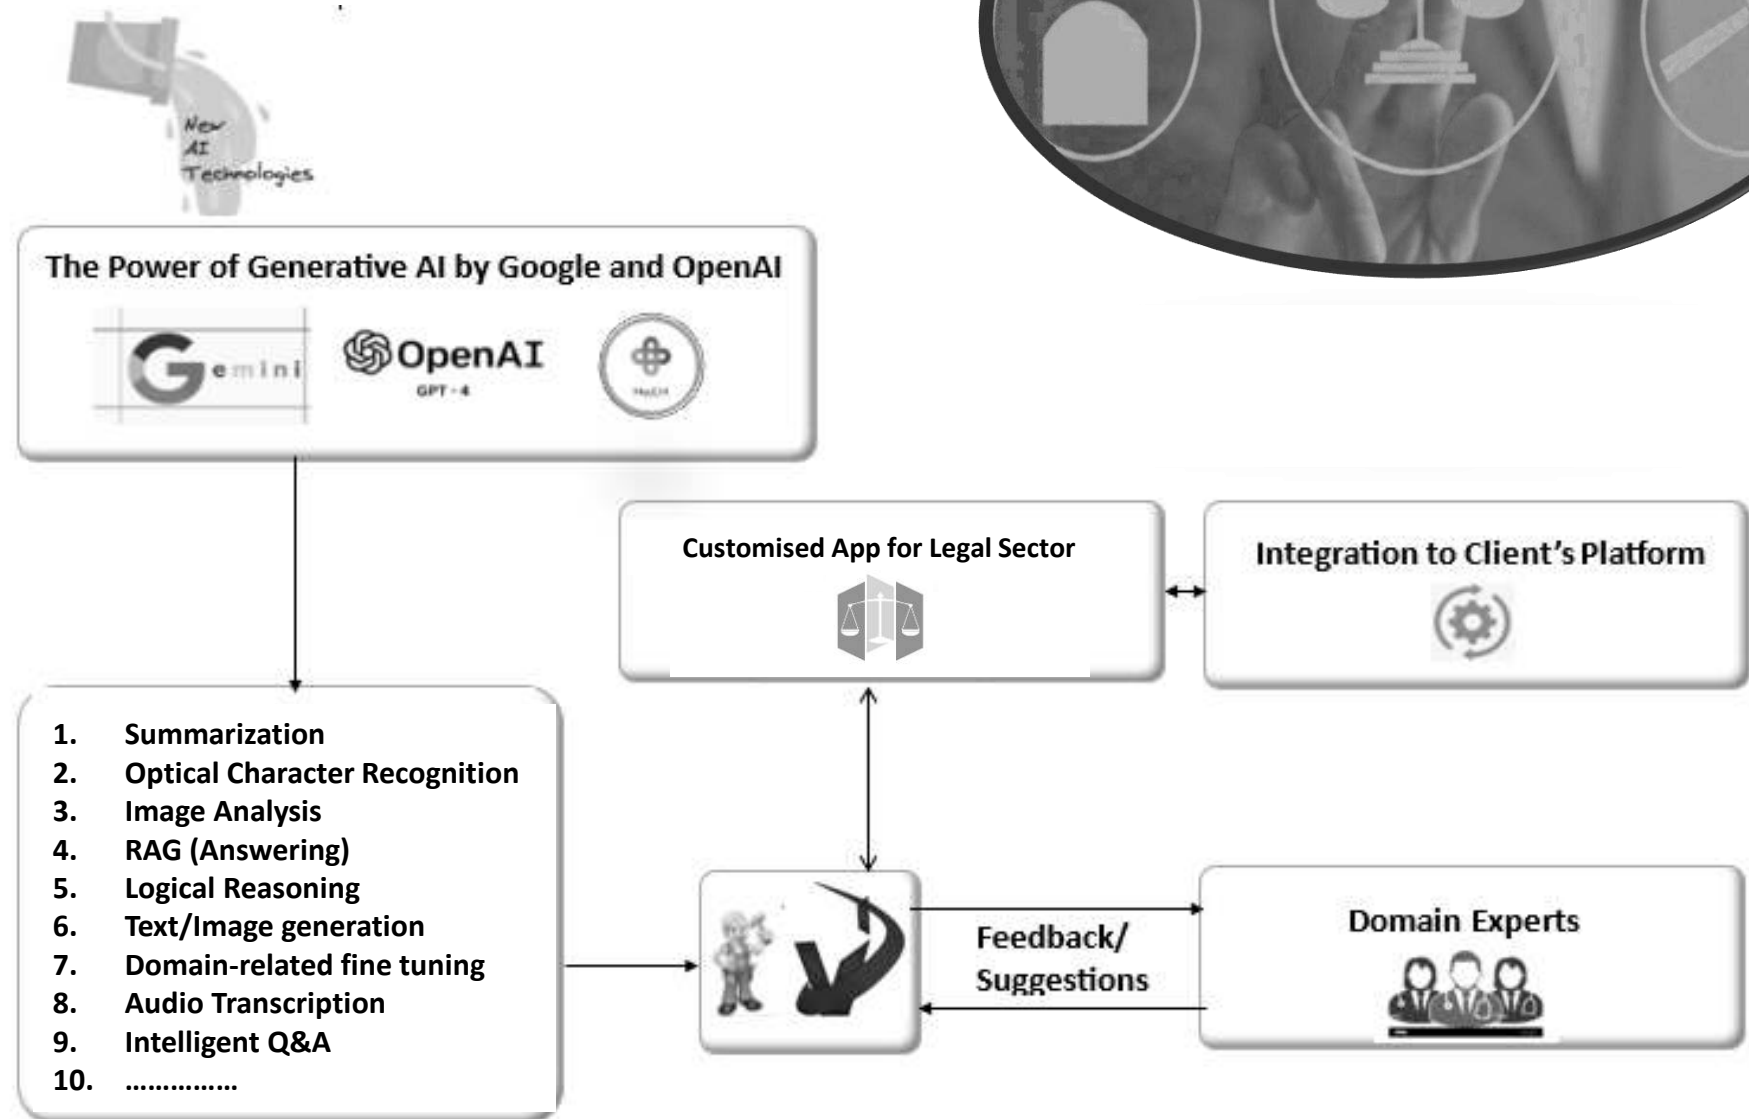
New AI Technologies

The Power of Generative AI by Google and OpenAI

Gemini

OpenAI GPT - 4

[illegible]

Customised App for Legal Sector

Integration to Client's Platform

1. Summarization
2. Optical Character Recognition
3. Image Analysis
4. RAG (Answering)
5. Logical Reasoning
6. Text/Image generation
7. Domain-related fine tuning
8. Audio Transcription
9. Intelligent Q&A
10. ……………

Feedback/ Suggestions

Domain Experts